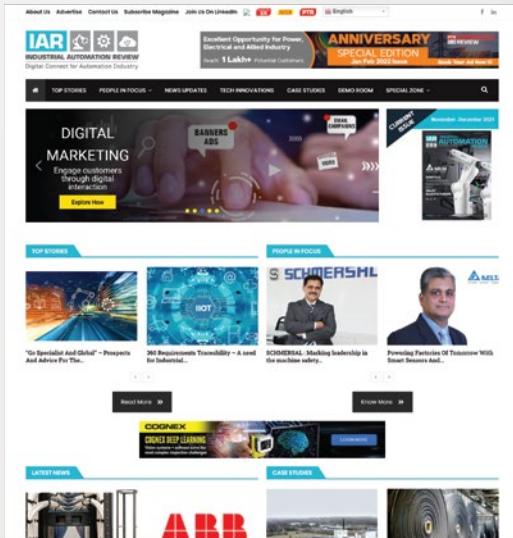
About Us Advertise Contact Us Subscribe Magazine Join Us On LinkedIn English

IAR INDUSTRIAL AUTOMATION REVIEW
Digital Connect for Automation Industry

Excellent Opportunity for Power, Electrical and Allied Industry
Reach 1 Lakh+ Potential Customers

ANNIVERSARY SPECIAL EDITION
Jan Feb 2022 Issue
Book Your Ad Now

TOP STORIES PEOPLE IN FOCUS NEWS UPDATES TECH INNOVATIONS CASE STUDIES DEMO ROOM SPECIAL ZONE

DIGITAL MARKETING
Engage customers through digital interaction
Explore Now

BANNERS ADS
EMAIL CAMPAIGNS
VIDEO

CURRENT ISSUE
November - December 2021
IAR INDUSTRIAL AUTOMATION REVIEW

TOP STORIES

"Go Specialist And Global" – Prospects And Advice For The...

360 Requirements Traceability – A need for Industrial...

Read More

PEOPLE IN FOCUS

SCHMERSAL

SCHMERSAL : Marking leadership in the machine safety...

Powering Factories Of Tomorrow With Smart Sensors And...

Know More

COGNEX
COGNEX DEEP LEARNING

LATEST NEWS

ABB

CASE STUDIES